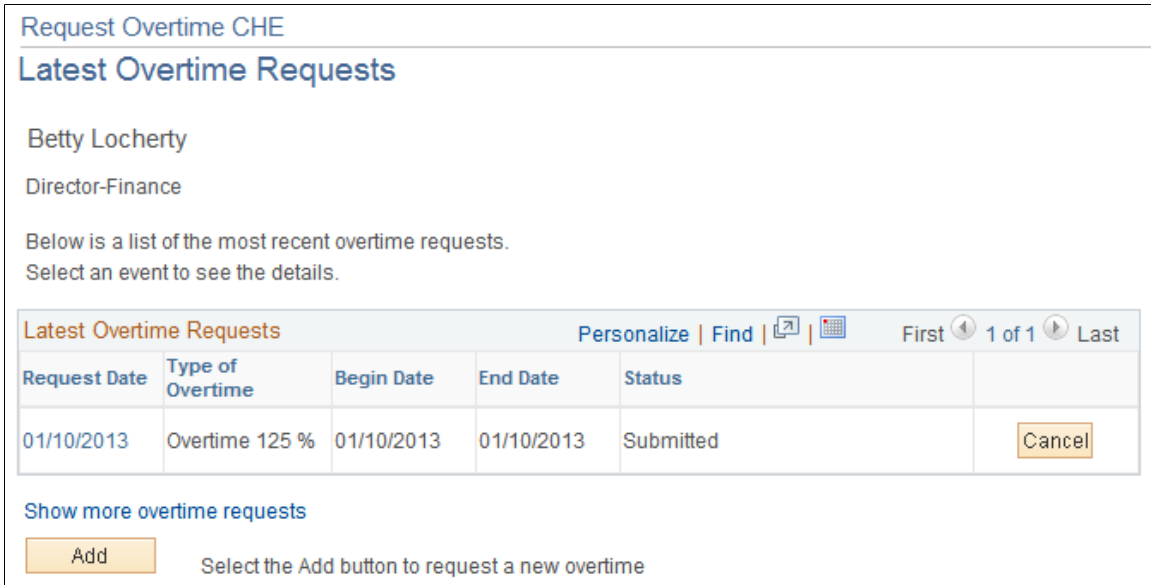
Request Overtime CHE

Latest Overtime Requests

Betty Locherty

Director-Finance

Below is a list of the most recent overtime requests.
Select an event to see the details.

Latest Overtime Requests Personalize | Find | | First 1 of 1 Last

| Request Date | Type of Overtime | Begin Date | End Date | Status | |
|---|---|---|---|---|---|
| 01/10/2013 | Overtime 125 % | 01/10/2013 | 01/10/2013 | Submitted | Cancel |

Show more overtime requests

Add Select the Add button to request a new overtime